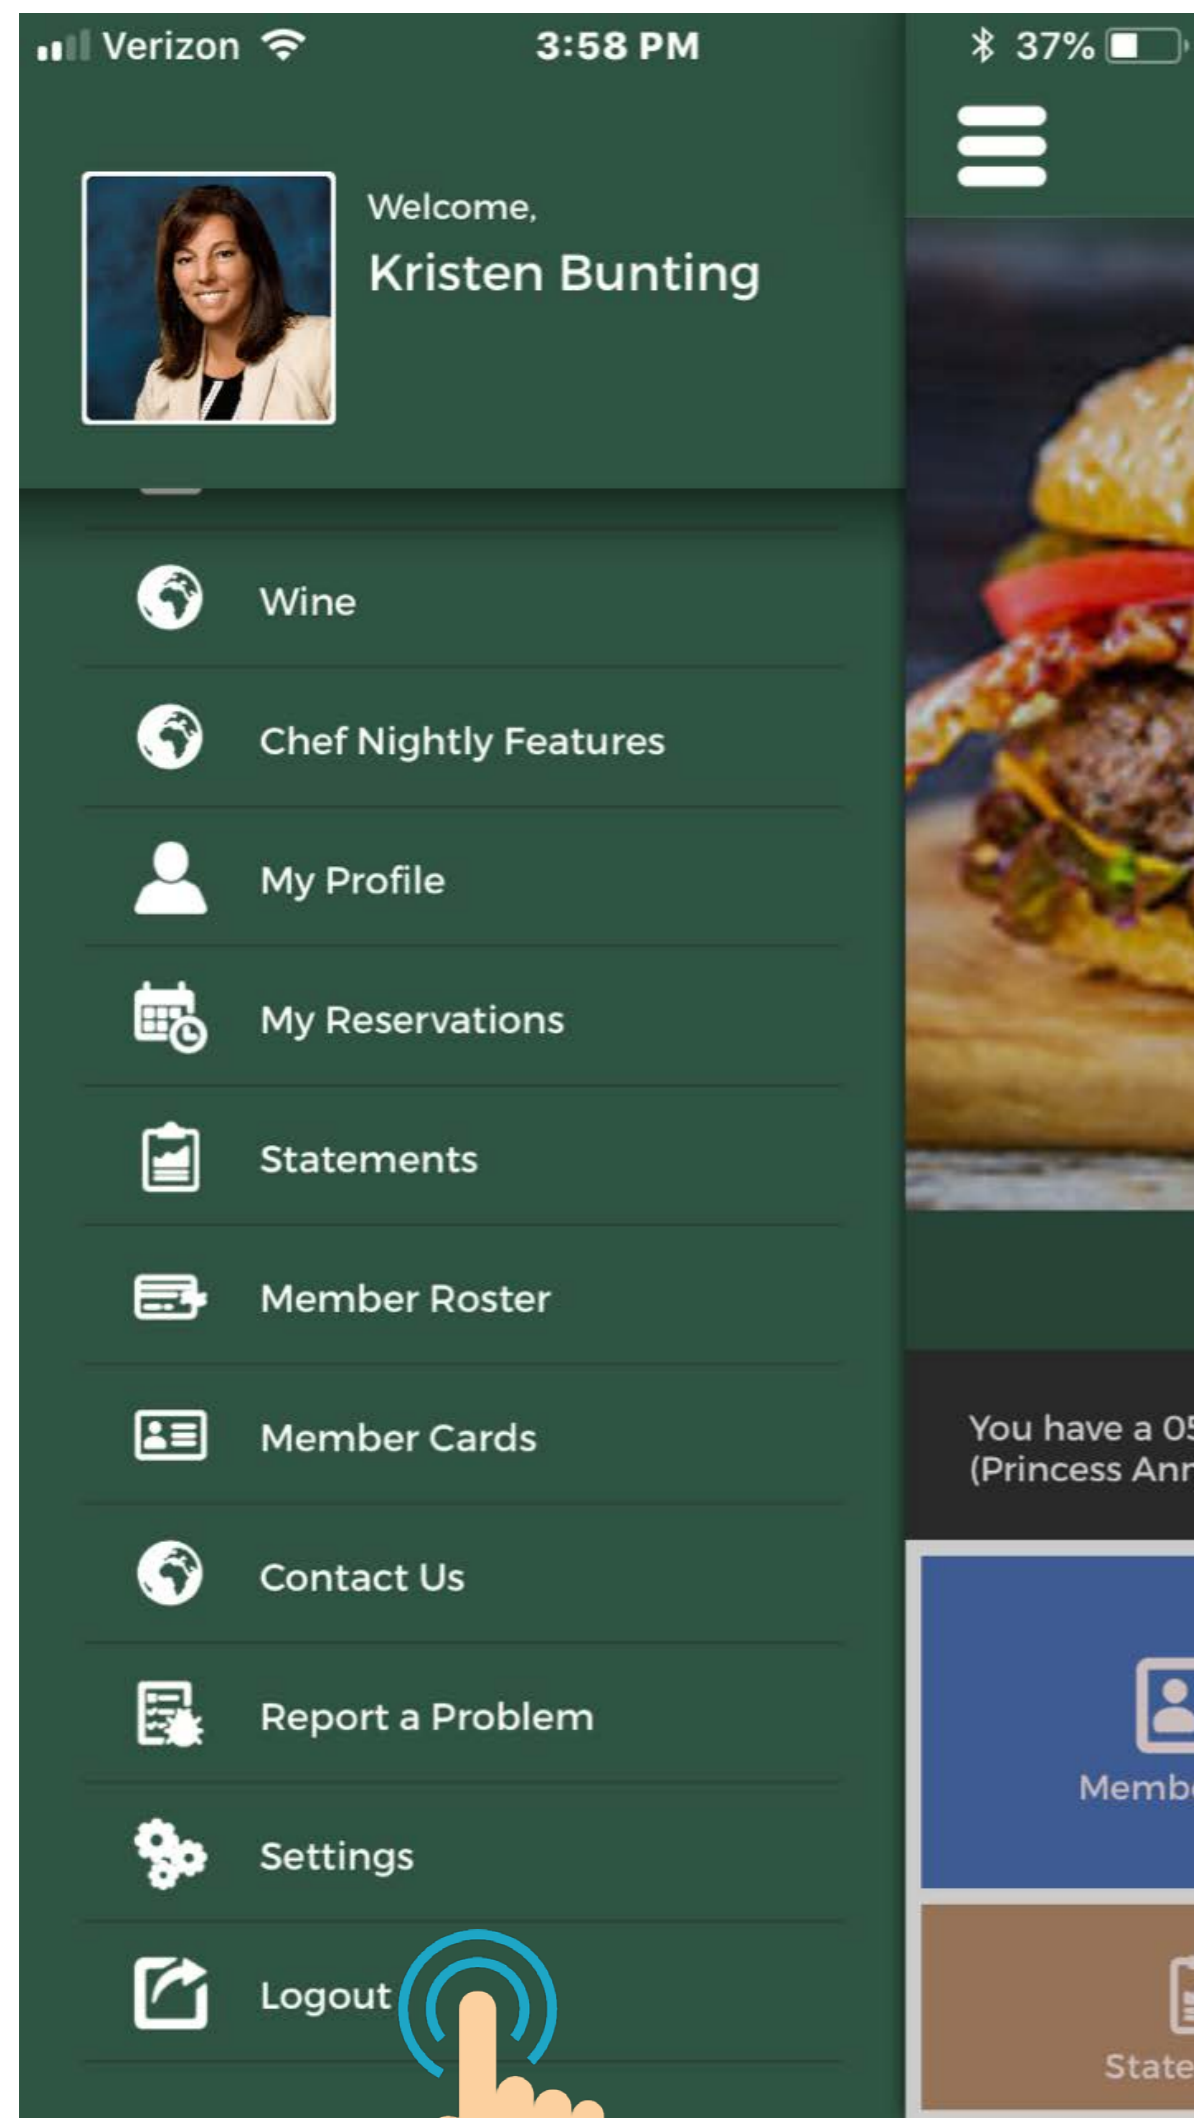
Verizon 3:58 PM 37%

Welcome,
Kristen Bunting

Wine

Chef Nightly Features

My Profile

My Reservations

Statements

Member Roster

Member Cards

Contact Us

Report a Problem

Settings

Logout

You have a 0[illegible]
(Princess Ann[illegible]

Memb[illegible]

State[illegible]